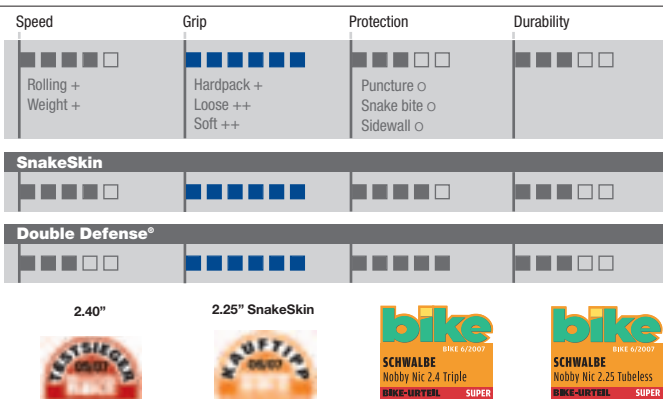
Speed

Rolling +
Weight +

Grip

Hardpack +
Loose ++
Soft ++

Protection

Puncture o
Snake bite o
Sidewall o

Durability

SnakeSkin

Double Defense®

2.40"

TESTSIEGER
05/07
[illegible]

2.25" SnakeSkin

KAUFTIPP
05/07
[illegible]

bike
BIKE 6/2007
SCHWALBE
Nobby Nic 2.4 Triple
BIKE-URTEIL SUPER

bike
BIKE 6/2007
SCHWALBE
Nobby Nic 2.25 Tubeless
BIKE-URTEIL SUPER